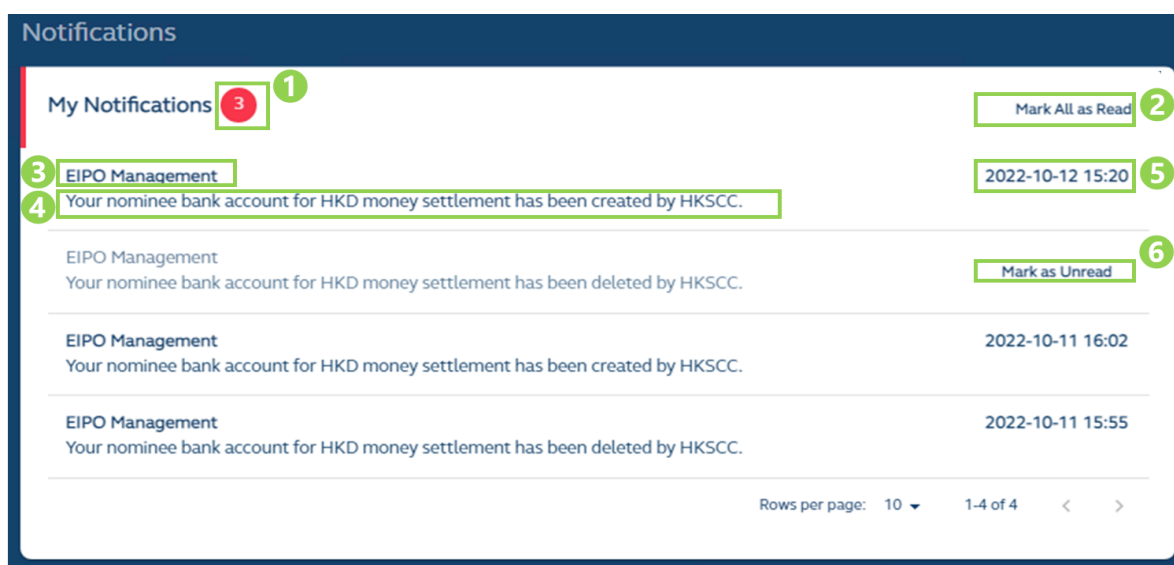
Notifications

My Notifications 3 1

Mark All as Read 2

3 EIPO Management

4 Your nominee bank account for HKD money settlement has been created by HKSCC.

2022-10-12 15:20 5

EIPO Management
Your nominee bank account for HKD money settlement has been deleted by HKSCC.

Mark as Unread 6

EIPO Management
Your nominee bank account for HKD money settlement has been created by HKSCC.

2022-10-11 16:02

EIPO Management
Your nominee bank account for HKD money settlement has been deleted by HKSCC.

2022-10-11 15:55

Rows per page: 10 ▾ 1-4 of 4 < >